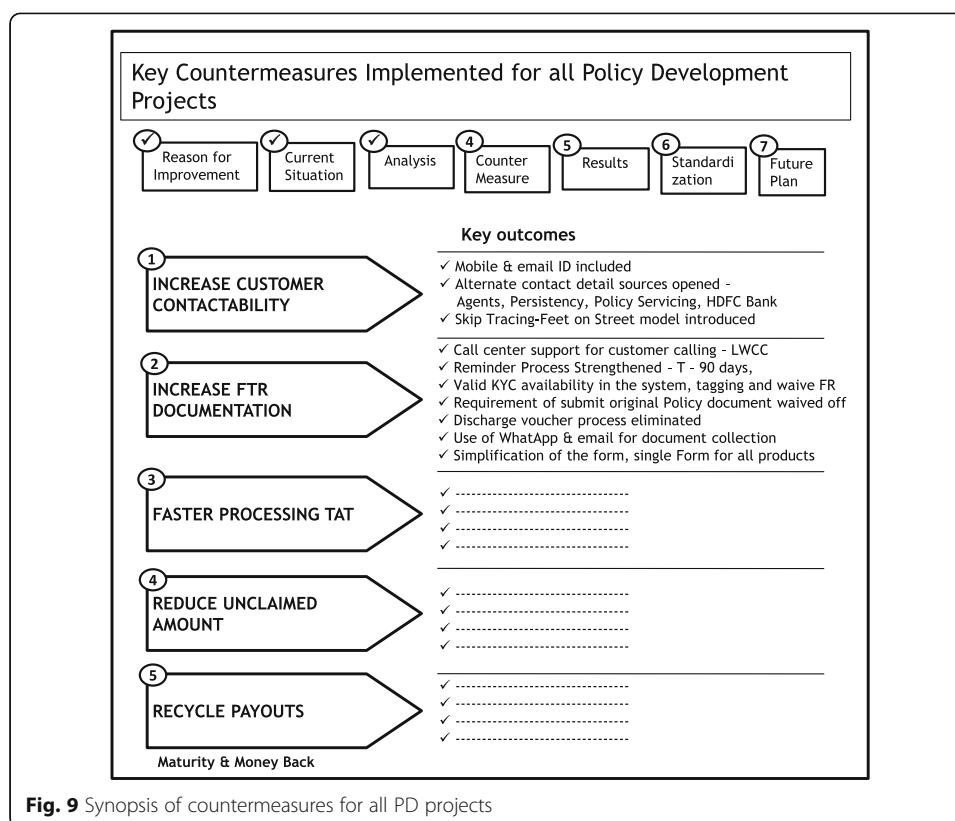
Key Countermeasures Implemented for all Policy Development Projects

✓ Reason for Improvement
✓ Current Situation
✓ Analysis
4 Counter Measure
5 Results
6 Standardization
7 Future Plan

Key outcomes

1 INCREASE CUSTOMER CONTACTABILITY

✓ Mobile & email ID included
✓ Alternate contact detail sources opened - Agents, Persistency, Policy Servicing, HDFC Bank
✓ Skip Tracing-Feet on Street model introduced

2 INCREASE FTR DOCUMENTATION

✓ Call center support for customer calling - LWCC
✓ Reminder Process Strengthened - T - 90 days,
✓ Valid KYC availability in the system, tagging and waive FR
✓ Requirement of submit original Policy document waived off
✓ Discharge voucher process eliminated
✓ Use of WhatApp & email for document collection
✓ Simplification of the form, single Form for all products

3 FASTER PROCESSING TAT

✓ --------------------------------
✓ --------------------------------
✓ --------------------------------
✓ --------------------------------

4 REDUCE UNCLAIMED AMOUNT

✓ --------------------------------
✓ --------------------------------
✓ --------------------------------
✓ --------------------------------

5 RECYCLE PAYOUTS

✓ --------------------------------
✓ --------------------------------
✓ --------------------------------
✓ --------------------------------

Maturity & Money Back

Fig. 9 Synopsis of countermeasures for all PD projects